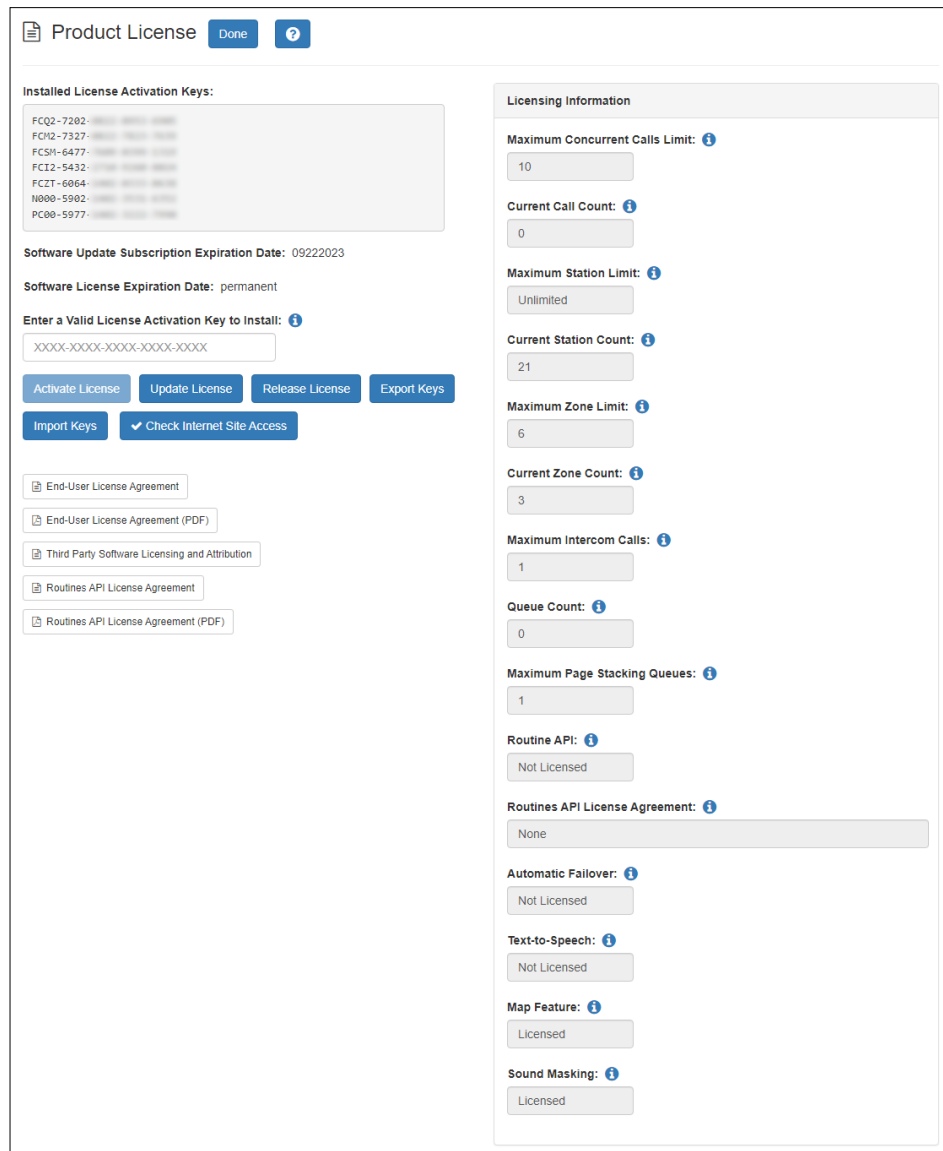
Product License Done ?

Installed License Activation Keys:

FCQ2-7202-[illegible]
FCM2-7327-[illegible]
FCSM-6477-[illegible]
FCI2-5432-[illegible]
FCZT-6064-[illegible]
N000-5902-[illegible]
PC00-5977-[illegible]

Software Update Subscription Expiration Date: 09222023

Software License Expiration Date: permanent

Enter a Valid License Activation Key to Install:

XXXX-XXXX-XXXX-XXXX-XXXX

Activate License Update License Release License Export Keys

Import Keys ✔ Check Internet Site Access

End-User License Agreement

End-User License Agreement (PDF)

Third Party Software Licensing and Attribution

Routines API License Agreement

Routines API License Agreement (PDF)

Licensing Information

Maximum Concurrent Calls Limit:

10

Current Call Count:

0

Maximum Station Limit:

Unlimited

Current Station Count:

21

Maximum Zone Limit:

6

Current Zone Count:

3

Maximum Intercom Calls:

1

Queue Count:

0

Maximum Page Stacking Queues:

1

Routine API:

Not Licensed

Routines API License Agreement:

None

Automatic Failover:

Not Licensed

Text-to-Speech:

Not Licensed

Map Feature:

Licensed

Sound Masking:

Licensed